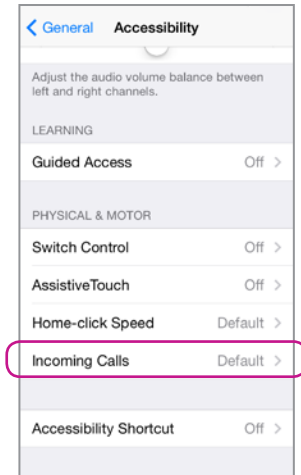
General Accessibility

Adjust the audio volume balance between left and right channels.

LEARNING

Guided Access Off >

PHYSICAL & MOTOR

Switch Control Off >

AssistiveTouch Off >

Home-click Speed Default >

Incoming Calls Default >

Accessibility Shortcut Off >